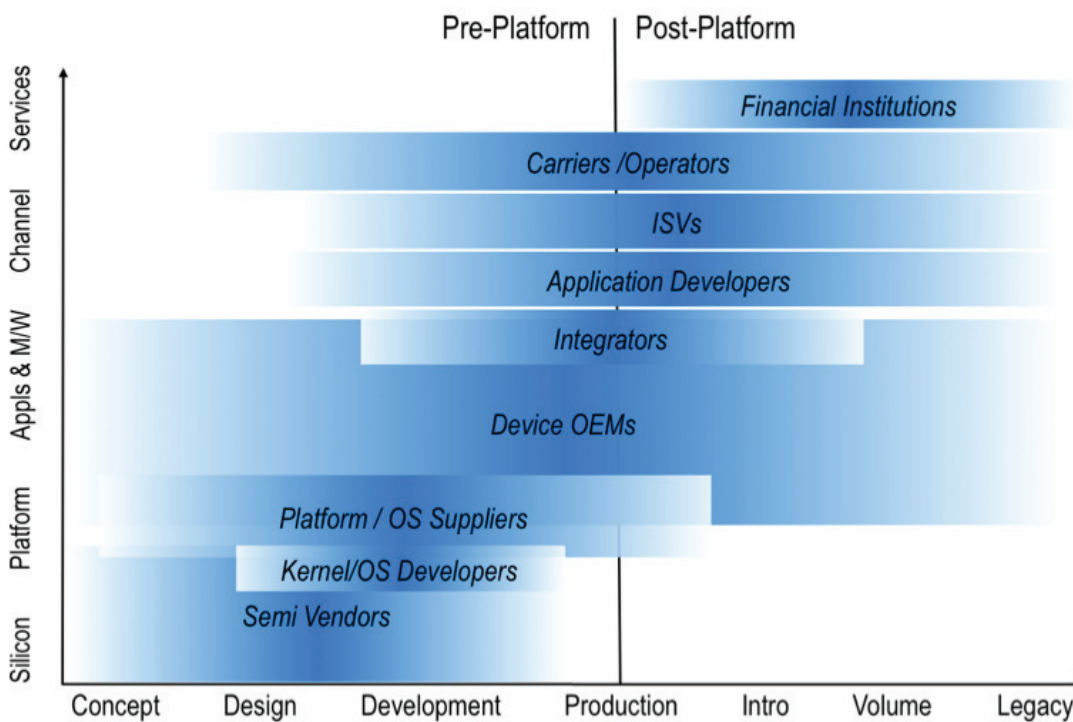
Pre-Platform | Post-Platform

Services
Channel
Appls & M/W
Platform
Silicon

Financial Institutions
Carriers /Operators
ISVs
Application Developers
Integrators
Device OEMs
Platform / OS Suppliers
Kernel/OS Developers
Semi Vendors

Concept
Design
Development
Production
Intro
Volume
Legacy